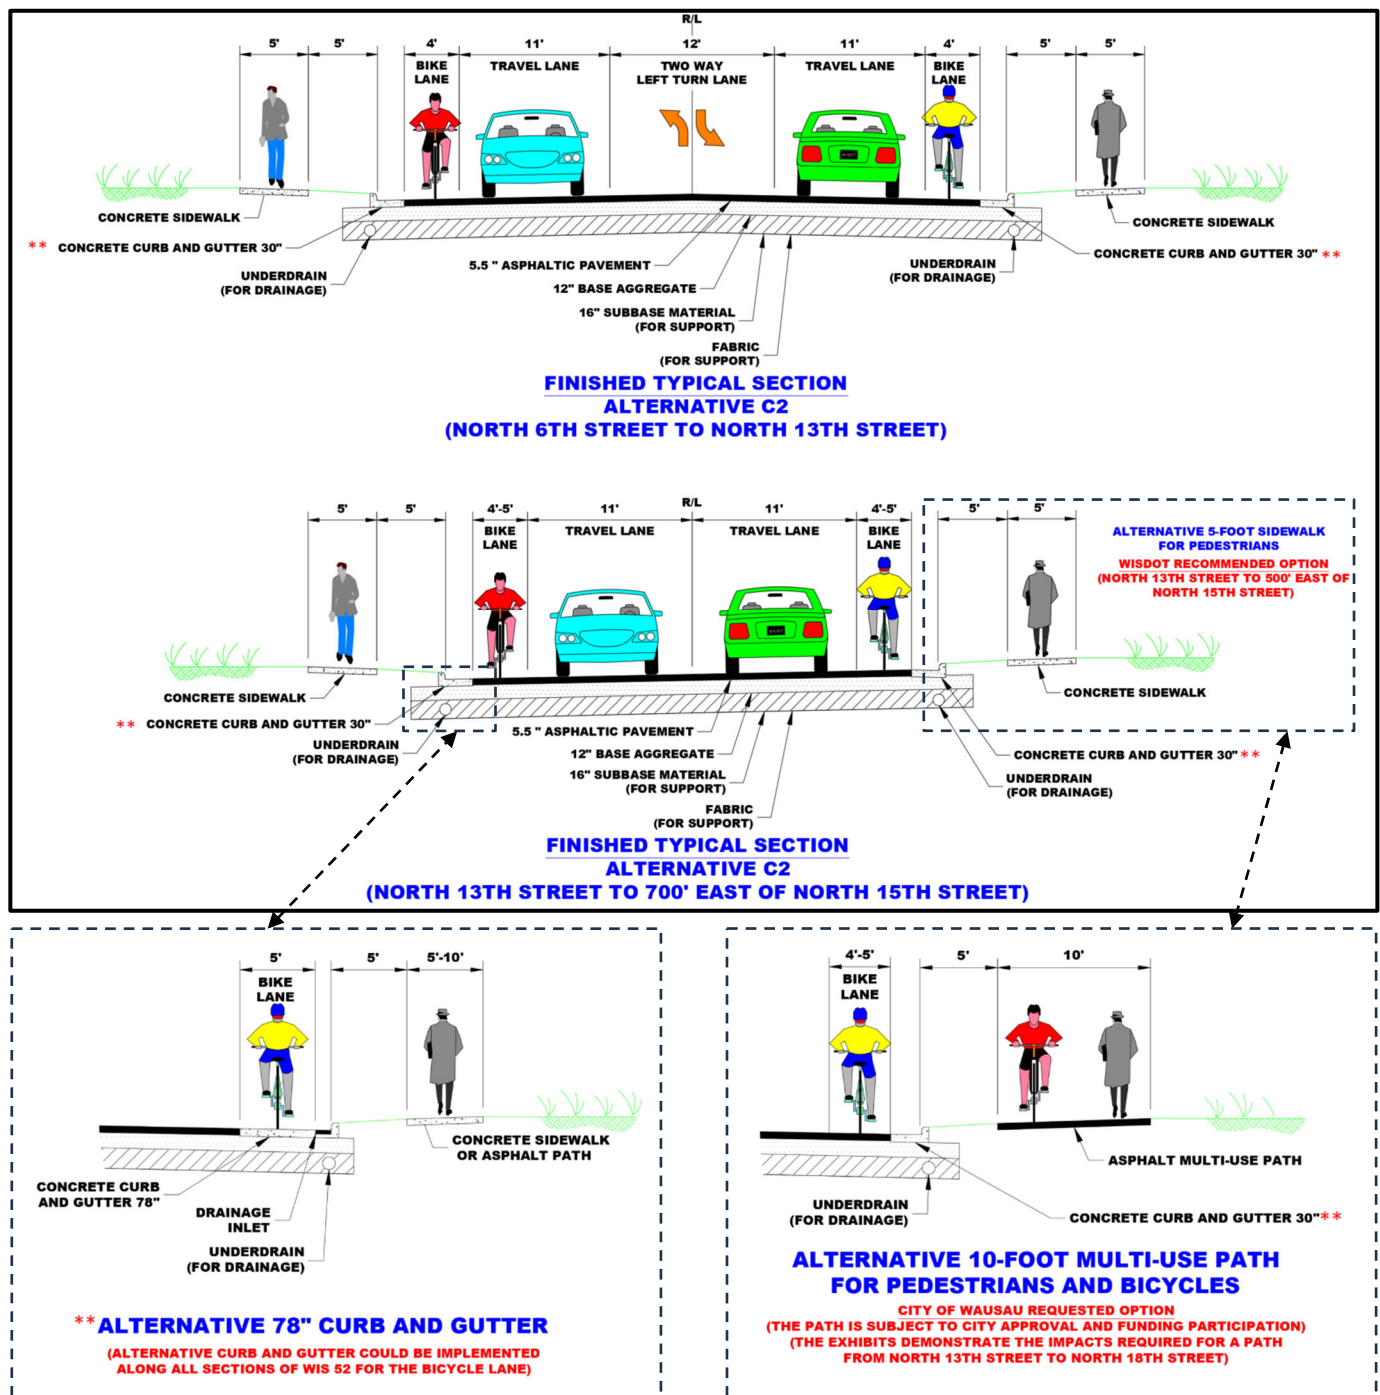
R/L

5' 5' 4' 11' 12' 11' 4' 5' 5'

BIKE LANE

TRAVEL LANE

TWO WAY LEFT TURN LANE

TRAVEL LANE

BIKE LANE

CONCRETE SIDEWALK

** CONCRETE CURB AND GUTTER 30"

UNDERDRAIN (FOR DRAINAGE)

5.5 " ASPHALTIC PAVEMENT

12" BASE AGGREGATE

16" SUBBASE MATERIAL (FOR SUPPORT)

FABRIC (FOR SUPPORT)

UNDERDRAIN (FOR DRAINAGE)

CONCRETE SIDEWALK

CONCRETE CURB AND GUTTER 30" **

FINISHED TYPICAL SECTION
ALTERNATIVE C2
(NORTH 6TH STREET TO NORTH 13TH STREET)

5' 5' 4'-5' 11' R/L 11' 4'-5' 5' 5'

BIKE LANE

TRAVEL LANE

TRAVEL LANE

BIKE LANE

ALTERNATIVE 5-FOOT SIDEWALK FOR PEDESTRIANS
WISDOT RECOMMENDED OPTION
(NORTH 13TH STREET TO 500' EAST OF NORTH 15TH STREET)

CONCRETE SIDEWALK

** CONCRETE CURB AND GUTTER 30"

UNDERDRAIN (FOR DRAINAGE)

5.5 " ASPHALTIC PAVEMENT

12" BASE AGGREGATE

16" SUBBASE MATERIAL (FOR SUPPORT)

FABRIC (FOR SUPPORT)

CONCRETE SIDEWALK

CONCRETE CURB AND GUTTER 30"**

UNDERDRAIN (FOR DRAINAGE)

FINISHED TYPICAL SECTION
ALTERNATIVE C2
(NORTH 13TH STREET TO 700' EAST OF NORTH 15TH STREET)

5' 5' 5'-10'

BIKE LANE

CONCRETE SIDEWALK OR ASPHALT PATH

CONCRETE CURB AND GUTTER 78"

DRAINAGE INLET

UNDERDRAIN (FOR DRAINAGE)

**ALTERNATIVE 78" CURB AND GUTTER
(ALTERNATIVE CURB AND GUTTER COULD BE IMPLEMENTED ALONG ALL SECTIONS OF WIS 52 FOR THE BICYCLE LANE)

4'-5' 5' 10'

BIKE LANE

ASPHALT MULTI-USE PATH

UNDERDRAIN (FOR DRAINAGE)

CONCRETE CURB AND GUTTER 30"**

ALTERNATIVE 10-FOOT MULTI-USE PATH
FOR PEDESTRIANS AND BICYCLES
CITY OF WAUSAU REQUESTED OPTION
(THE PATH IS SUBJECT TO CITY APPROVAL AND FUNDING PARTICIPATION)
(THE EXHIBITS DEMONSTRATE THE IMPACTS REQUIRED FOR A PATH FROM NORTH 13TH STREET TO NORTH 18TH STREET)